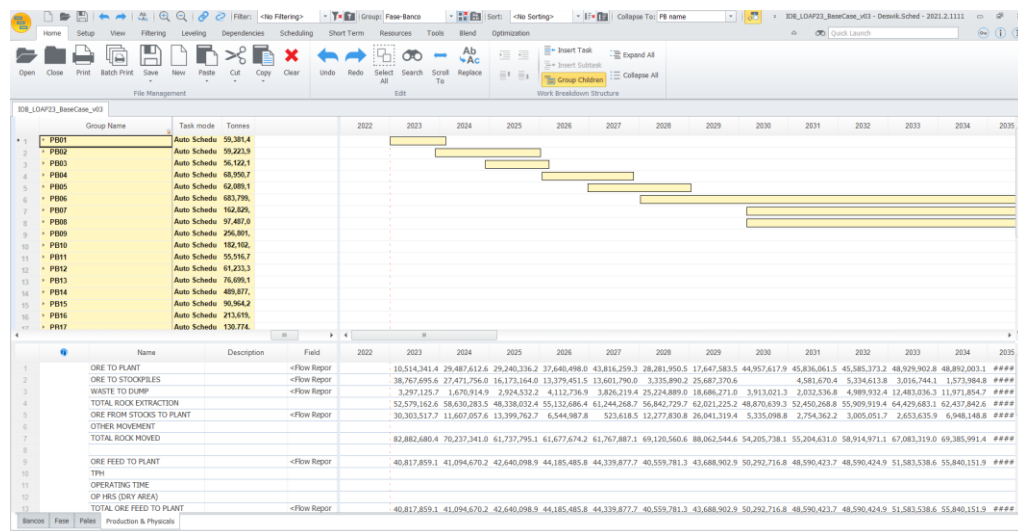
Filter: <No Filtering> Group: Fase-Banco Sort: <No Sorting> Collapse To: PB name IDB_LOAP23_BaseCase_v03 - Deswik.Sched - 2021.2.1111

Home Setup View Filtering Leveling Dependencies Scheduling Short Term Resources Tools Blend Optimization Quick Launch

Open Close Print Batch Print Save New Paste Cut Copy Clear Undo Redo Select All Search Scroll To Replace Insert Task Insert Subtask Group Children Expand All Collapse All

File Management Edit Work Breakdown Structure

IDB_LOAP23_BaseCase_v03

| | Group Name | Task mode | Tonnes |
|---|---|---|---|
| 1 | PB01 | Auto Schedu | 59,381,4 |
| 2 | PB02 | Auto Schedu | 59,223,9 |
| 3 | PB03 | Auto Schedu | 56,122,1 |
| 4 | PB04 | Auto Schedu | 68,950,7 |
| 5 | PB05 | Auto Schedu | 62,089,1 |
| 6 | PB06 | Auto Schedu | 683,799, |
| 7 | PB07 | Auto Schedu | 162,829, |
| 8 | PB08 | Auto Schedu | 97,487,0 |
| 9 | PB09 | Auto Schedu | 256,801, |
| 10 | PB10 | Auto Schedu | 182,102, |
| 11 | PB11 | Auto Schedu | 55,516,7 |
| 12 | PB12 | Auto Schedu | 61,233,3 |
| 13 | PB13 | Auto Schedu | 76,699,1 |
| 14 | PB14 | Auto Schedu | 489,877, |
| 15 | PB15 | Auto Schedu | 90,964,2 |
| 16 | PB16 | Auto Schedu | 213,619, |
| 17 | PB17 | Auto Schedu | 130,774. |

2022 2023 2024 2025 2026 2027 2028 2029 2030 2031 2032 2033 2034 2035

| | Name | Description | Field | 2022 | 2023 | 2024 | 2025 | 2026 | 2027 | 2028 | 2029 | 2030 | 2031 | 2032 | 2033 | 2034 | 2035 |
|---|---|---|---|---|---|---|---|---|---|---|---|---|---|---|---|---|---|
| 1 | ORE TO PLANT | | <Flow Repor | | 10,514,341.4 | 29,487,612.6 | 29,240,336.2 | 37,640,498.0 | 43,816,259.3 | 28,281,950.5 | 17,647,583.5 | 44,957,617.9 | 45,836,061.5 | 45,585,373.2 | 48,929,902.8 | 48,892,003.1 | #### |
| 2 | ORE TO STOCKPILES | | <Flow Repor | | 38,767,695.6 | 27,471,756.0 | 16,173,164.0 | 13,379,451.5 | 13,601,790.0 | 3,335,890.2 | 25,687,370.6 | | 4,581,670.4 | 5,334,613.8 | 3,016,744.1 | 1,573,984.8 | #### |
| 3 | WASTE TO DUMP | | <Flow Repor | | 3,297,125.7 | 1,670,914.9 | 2,924,532.2 | 4,112,736.9 | 3,826,219.4 | 25,224,889.0 | 18,686,271.0 | 3,913,021.3 | 2,032,536.8 | 4,989,932.4 | 12,483,036.3 | 11,971,854.7 | #### |
| 4 | TOTAL ROCK EXTRACTION | | | | 52,579,162.6 | 58,630,283.5 | 48,338,032.4 | 55,132,686.4 | 61,244,268.7 | 56,842,729.7 | 62,021,225.2 | 48,870,639.3 | 52,450,268.8 | 55,909,919.4 | 64,429,683.1 | 62,437,842.6 | #### |
| 5 | ORE FROM STOCKS TO PLANT | | <Flow Repor | | 30,303,517.7 | 11,607,057.6 | 13,399,762.7 | 6,544,987.8 | 523,618.5 | 12,277,830.8 | 26,041,319.4 | 5,335,098.8 | 2,754,362.2 | 3,005,051.7 | 2,653,635.9 | 6,948,148.8 | #### |
| 6 | OTHER MOVEMENT | | | | | | | | | | | | | | | | |
| 7 | TOTAL ROCK MOVED | | | | 82,882,680.4 | 70,237,341.0 | 61,737,795.1 | 61,677,674.2 | 61,767,887.1 | 69,120,560.6 | 88,062,544.6 | 54,205,738.1 | 55,204,631.0 | 58,914,971.1 | 67,083,319.0 | 69,385,991.4 | #### |
| 8 | | | | | | | | | | | | | | | | | |
| 9 | ORE FEED TO PLANT | | <Flow Repor | | 40,817,859.1 | 41,094,670.2 | 42,640,098.9 | 44,185,485.8 | 44,339,877.7 | 40,559,781.3 | 43,688,902.9 | 50,292,716.8 | 48,590,423.7 | 48,590,424.9 | 51,583,538.6 | 55,840,151.9 | #### |
| 10 | TPH | | | | | | | | | | | | | | | | |
| 11 | OPERATING TIME | | | | | | | | | | | | | | | | |
| 12 | OP HRS (DRY AREA) | | | | | | | | | | | | | | | | |
| 13 | TOTAL ORE FEED TO PLANT | | <Flow Repor | | 40,817,859.1 | 41,094,670.2 | 42,640,098.9 | 44,185,485.8 | 44,339,877.7 | 40,559,781.3 | 43,688,902.9 | 50,292,716.8 | 48,590,423.7 | 48,590,424.9 | 51,583,538.6 | 55,840,151.9 | #### |

Bancos Fase Pales Production & Physicals